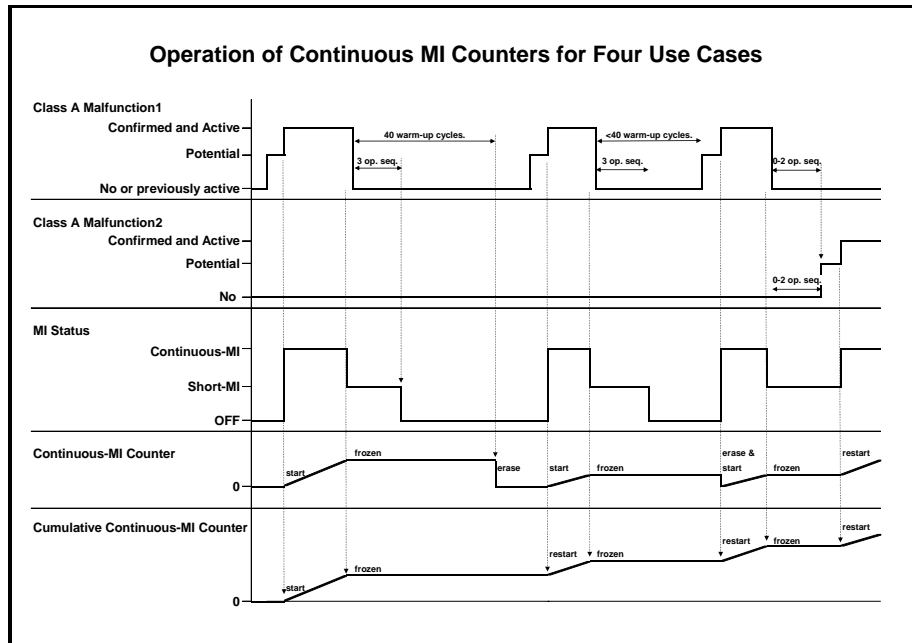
Operation of Continuous MI Counters for Four Use Cases

Class A Malfunction1

Confirmed and Active

Potential

No or previously active

40 warm-up cycles.

3 op. seq.

<40 warm-up cycles.

3 op. seq.

0-2 op. seq.

Class A Malfunction2

Confirmed and Active

Potential

No

0-2 op. seq.

MI Status

Continuous-MI

Short-MI

OFF

Continuous-MI Counter

0

start

frozen

erase

start

frozen

erase & start

frozen

restart

Cumulative Continuous-MI Counter

0

start

frozen

restart

frozen

restart

frozen

restart